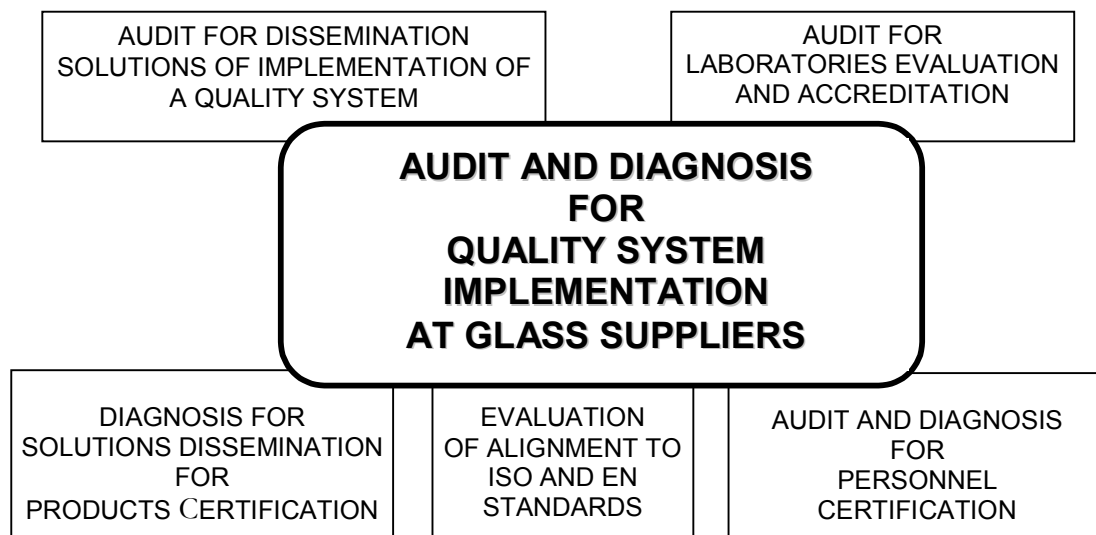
AUDIT FOR DISSEMINATION SOLUTIONS OF IMPLEMENTATION OF A QUALITY SYSTEM

AUDIT FOR LABORATORIES EVALUATION AND ACCREDITATION

AUDIT AND DIAGNOSIS FOR QUALITY SYSTEM IMPLEMENTATION AT GLASS SUPPLIERS

DIAGNOSIS FOR SOLUTIONS DISSEMINATION FOR PRODUCTS CERTIFICATION

EVALUATION OF ALIGNMENT TO ISO AND EN STANDARDS

AUDIT AND DIAGNOSIS FOR PERSONNEL CERTIFICATION